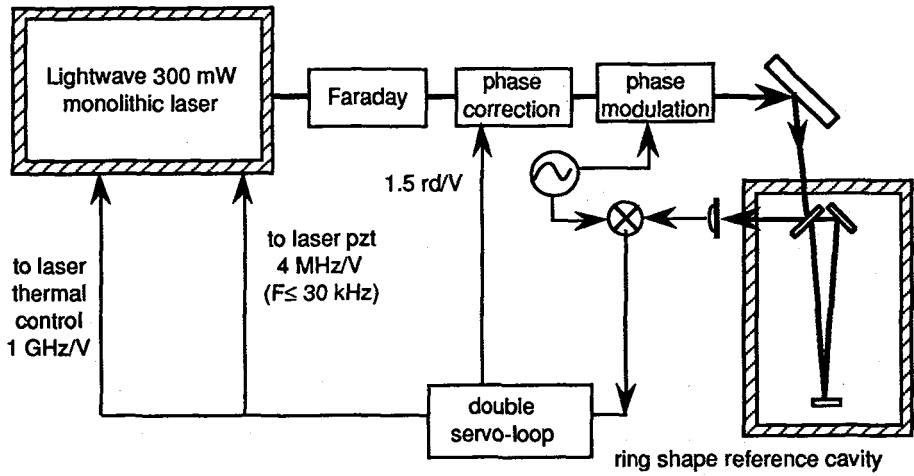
Lightwave 300 mW monolithic laser

Faraday

phase correction

phase modulation

1.5 rd/V

to laser pzt
4 MHz/V
(F≤ 30 kHz)

to laser thermal control
1 GHz/V

double servo-loop

ring shape reference cavity